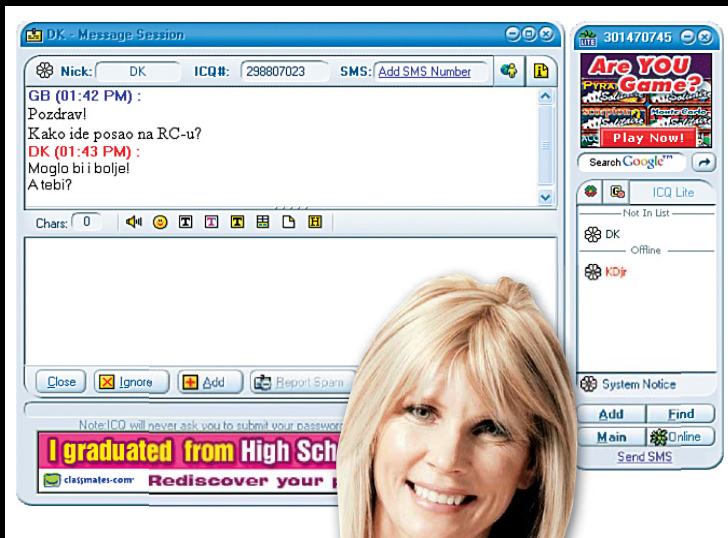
DK - Message Session

Nick: DK ICQ#: 298807023 SMS: Add SMS Number

GB (01:42 PM) :
Pozdrav!
Kako ide posao na RC-u?
DK (01:43 PM) :
Moglo bi i bolje!
A tebi?

Chars: 0

Close Ignore Add Report Spam

Note:ICQ will never ask you to submit your passwo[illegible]

I graduated from High Sch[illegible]
classmates.com
Rediscover your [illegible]

301470745
LITE

Are YOU Game?
Play Now!

Search Google™

ICQ Lite
Not In List
DK
Offline
KDjr

System Notice
Add Find
Main Online
Send SMS